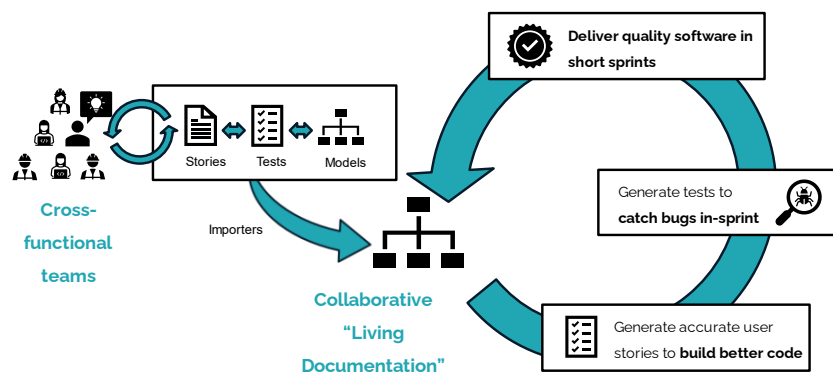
Cross-functional teams

Stories

Tests

Models

Importers

Collaborative "Living Documentation"

Deliver quality software in short sprints

Generate tests to catch bugs in-sprint

Generate accurate user stories to build better code